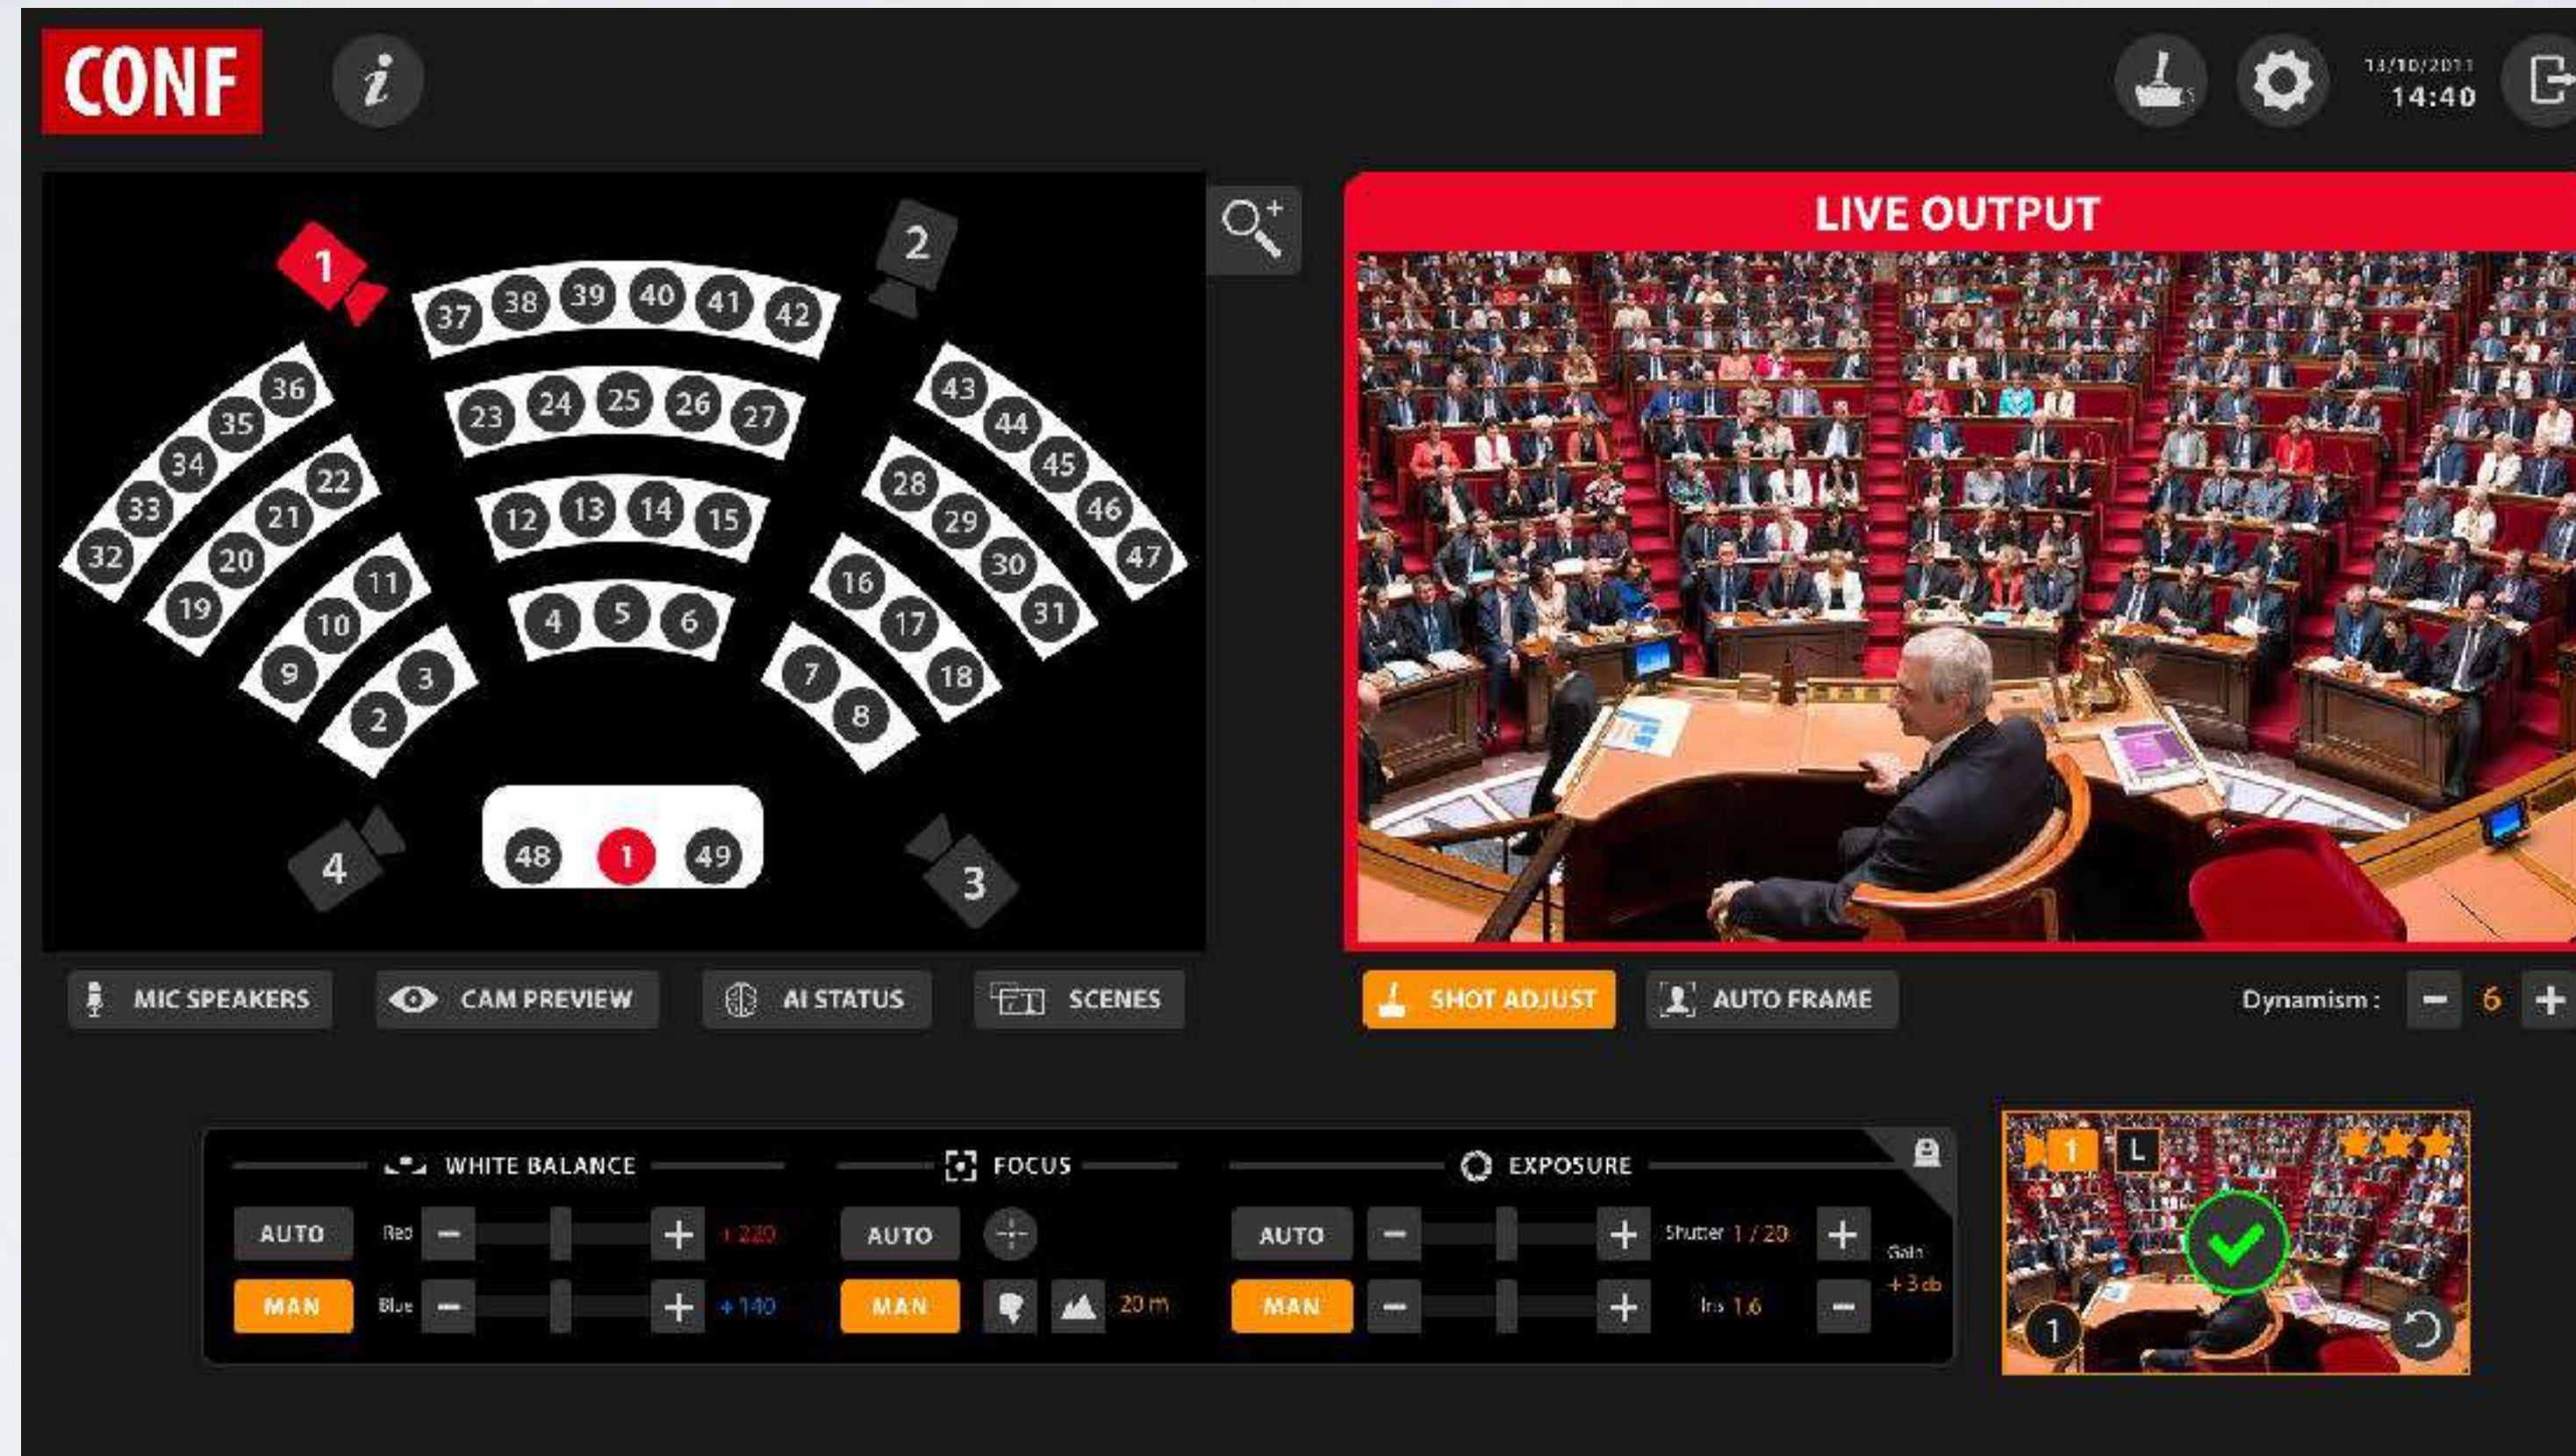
CONF

13/10/2011
14:40

1
2
37 38 39 40 41 42
36 35 34 33 32
23 24 25 26 27
43 44 45 46 47
22 21 20 19
12 13 14 15
28 29 30 31
11 10 9
4 5 6
16 17 18
3 2
7 8
4
48 1 49
3

LIVE OUTPUT

MIC SPEAKERS
CAM PREVIEW
AI STATUS
SCENES

SHOT ADJUST
AUTO FRAME
Dynamism : − 6 +

WHITE BALANCE
AUTO
MAN
Red − + +220
Blue − + +140

FOCUS
AUTO
MAN
20 m

EXPOSURE
AUTO
MAN
− + Shutter 1 / 20 +
− + Iris 1.6 −
Gain +3 db

1 L
1